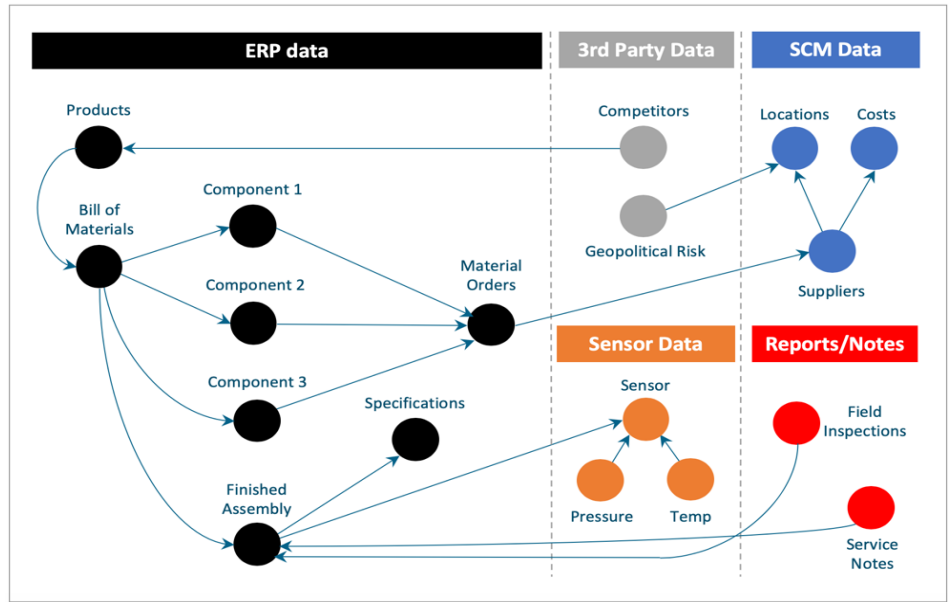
ERP data

3rd Party Data

SCM Data

Products

Competitors

Locations

Costs

Bill of Materials

Component 1

Geopolitical Risk

Component 2

Material Orders

Suppliers

Sensor Data

Reports/Notes

Component 3

Sensor

Specifications

Field Inspections

Finished Assembly

Pressure

Temp

Service Notes